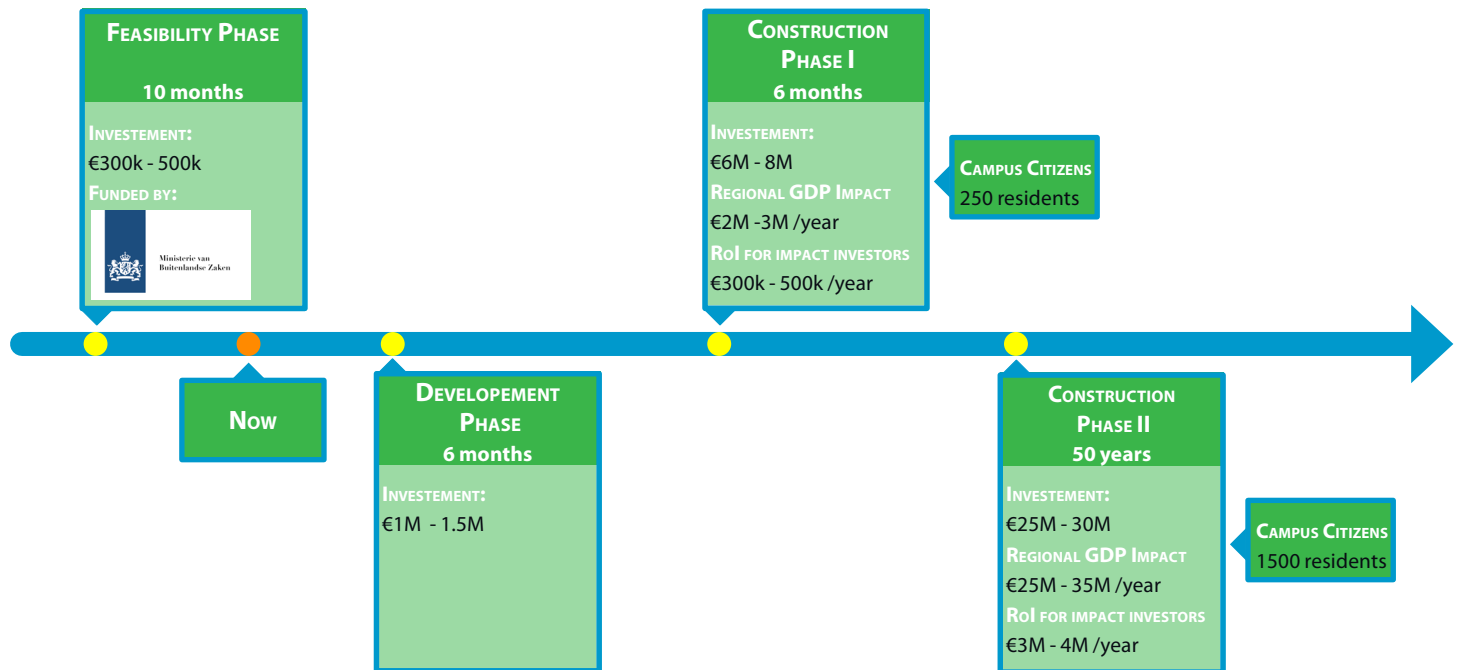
Feasibility Phase

10 months

Investement:

€300k - 500k

Funded by:

Ministerie van Buitenlandse Zaken

Now

Developement Phase

6 months

Investement:

€1M - 1.5M

Construction Phase I

6 months

Investement:

€6M - 8M

Regional GDP Impact

€2M -3M /year

RoI for impact investors

€300k - 500k /year

Campus Citizens

250 residents

Construction Phase II

50 years

Investement:

€25M - 30M

Regional GDP Impact

€25M - 35M /year

RoI for impact investors

€3M - 4M /year

Campus Citizens

1500 residents